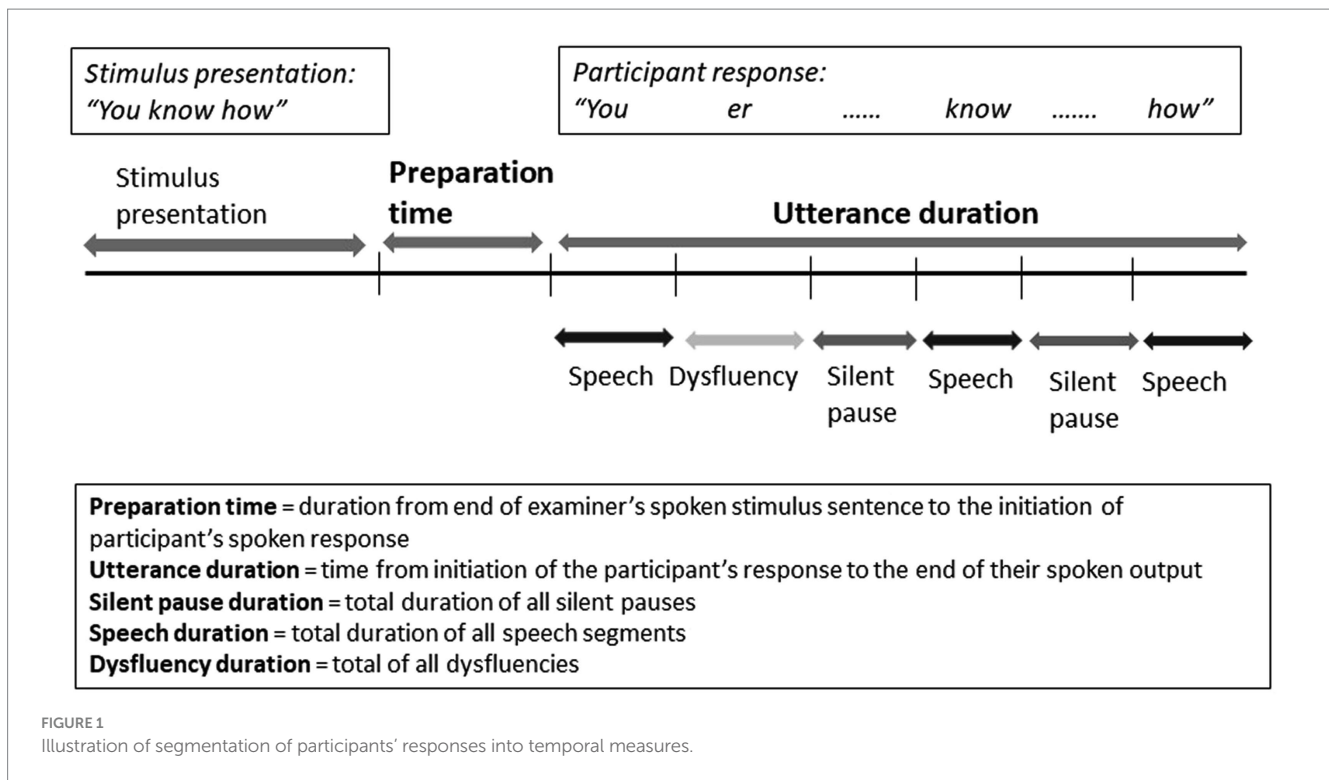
Stimulus presentation:
"You know how"

Participant response:
"You er …… know ……. how"

Stimulus presentation

Preparation time

Utterance duration

Speech Dysfluency Silent pause Speech Silent pause Speech

**Preparation time** = duration from end of examiner's spoken stimulus sentence to the initiation of participant's spoken response
**Utterance duration** = time from initiation of the participant's response to the end of their spoken output
**Silent pause duration** = total duration of all silent pauses
**Speech duration** = total duration of all speech segments
**Dysfluency duration** = total of all dysfluencies

FIGURE 1
Illustration of segmentation of participants' responses into temporal measures.